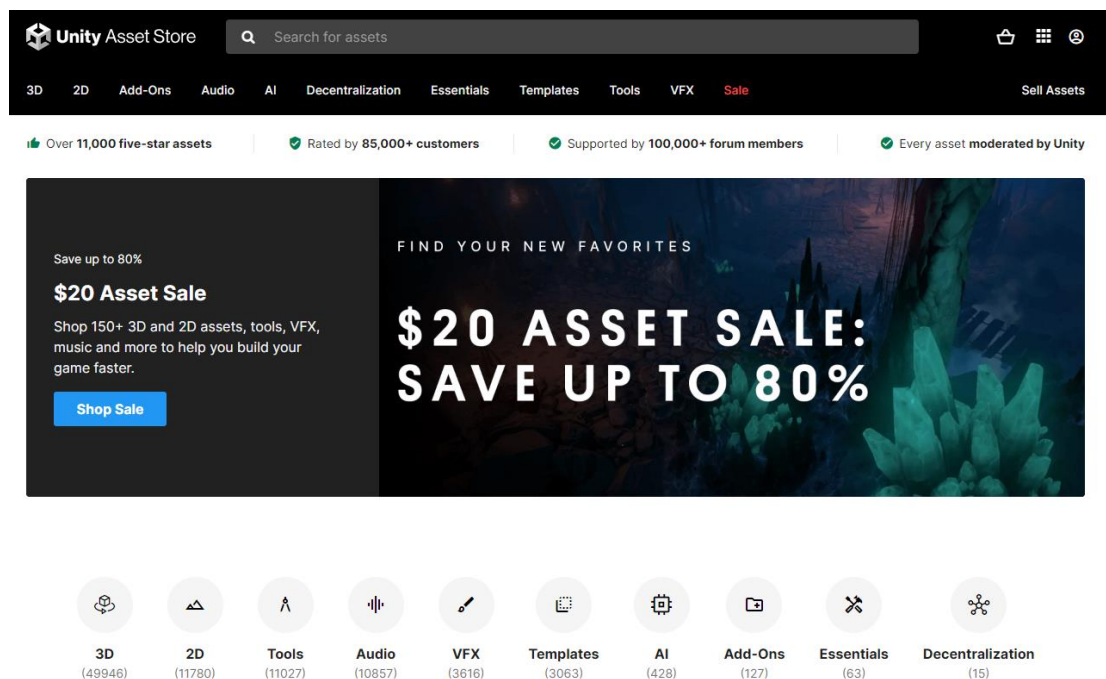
Unity Asset Store

Search for assets

3D 2D Add-Ons Audio AI Decentralization Essentials Templates Tools VFX Sale

Sell Assets

Over **11,000 five-star assets**

Rated by **85,000+ customers**

Supported by **100,000+ forum members**

Every asset **moderated by Unity**

Save up to 80%

$20 Asset Sale

Shop 150+ 3D and 2D assets, tools, VFX, music and more to help you build your game faster.

Shop Sale

FIND YOUR NEW FAVORITES

$20 ASSET SALE: SAVE UP TO 80%

3D (49946)

2D (11780)

Tools (11027)

Audio (10857)

VFX (3616)

Templates (3063)

AI (428)

Add-Ons (127)

Essentials (63)

Decentralization (15)